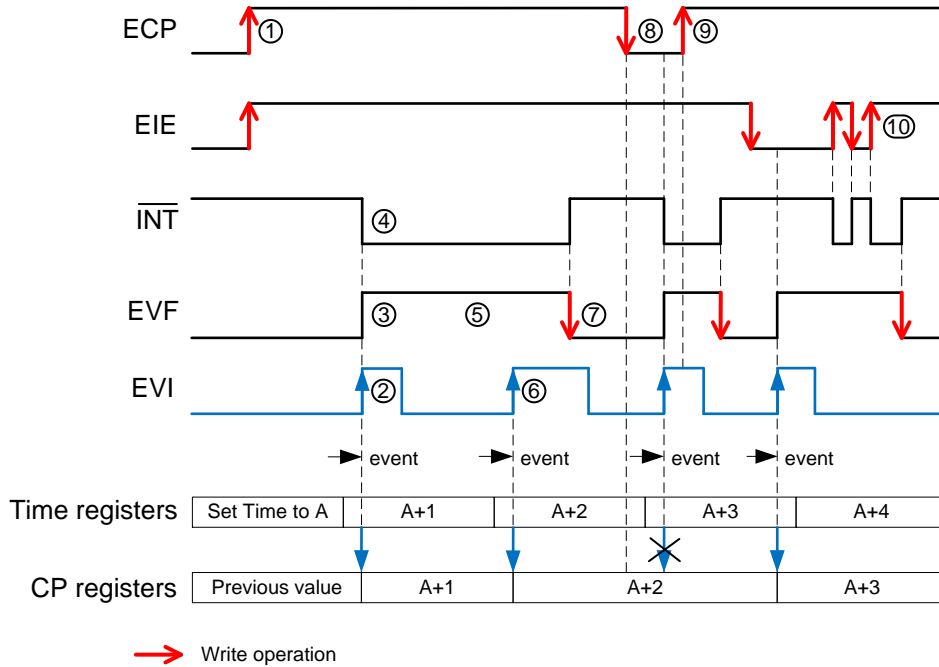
ECP ① ⑧ ⑨

EIE ⑩

$\overline{INT}$ ④

EVF ③ ⑤ ⑦

EVI ② ⑥

event event event event

| Time registers | Set Time to A | A+1 | A+2 | A+3 | A+4 |
|---|---|---|---|---|---|

| CP registers | Previous value | A+1 | A+2 | A+3 |
|---|---|---|---|---|

Write operation